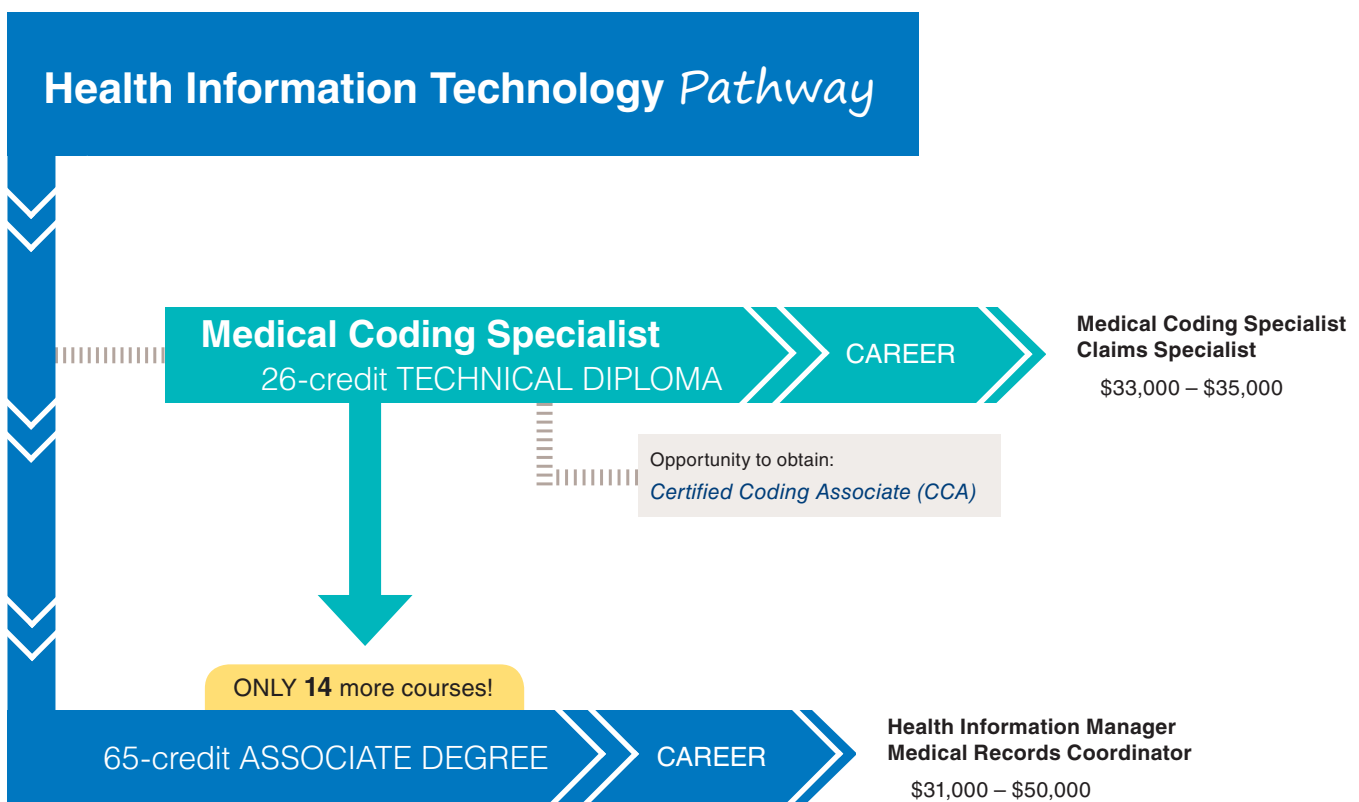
Health Information Technology Pathway

Medical Coding Specialist
26-credit TECHNICAL DIPLOMA

CAREER

Medical Coding Specialist
Claims Specialist
$33,000 – $35,000

Opportunity to obtain:
Certified Coding Associate (CCA)

ONLY **14** more courses!

65-credit ASSOCIATE DEGREE

CAREER

Health Information Manager
Medical Records Coordinator
$31,000 – $50,000